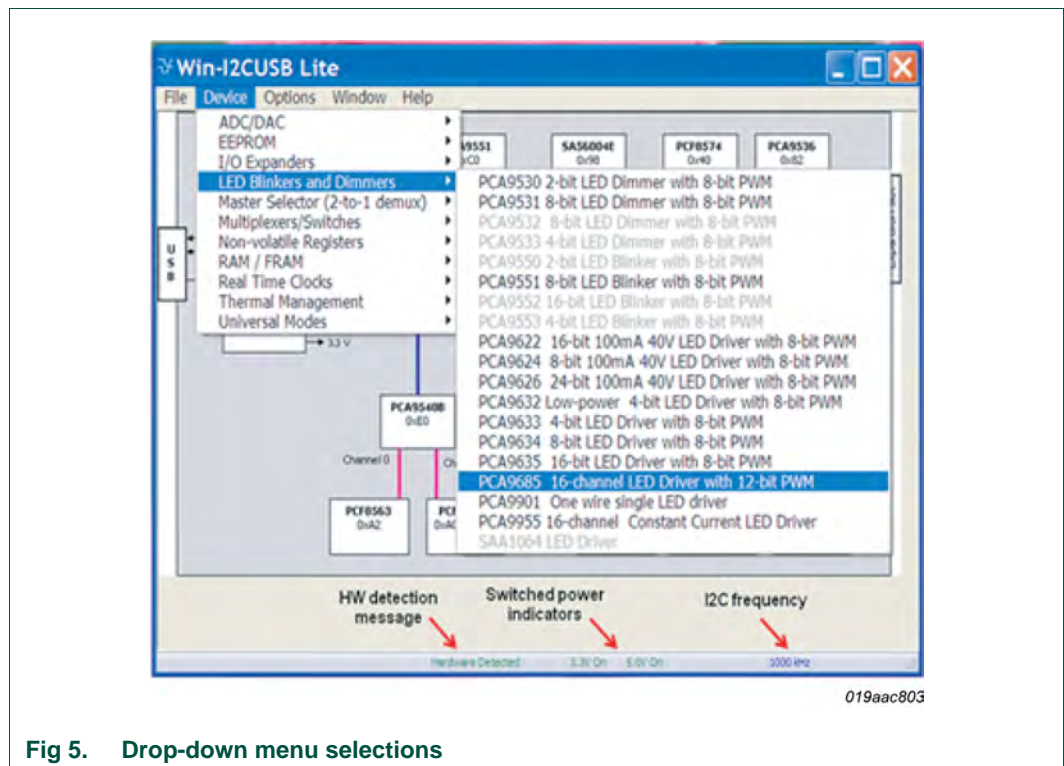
Win-I2CUSB Lite

File Device Options Window Help

ADC/DAC
EEPROM
I/O Expanders
LED Blinkers and Dimmers
Master Selector (2-to-1 demux)
Multiplexers/Switches
Non-volatile Registers
RAM / FRAM
Real Time Clocks
Thermal Management
Universal Modes

9551 0xC0
SA56004E 0x98
PCF8574 0x40
PCA9536 0x82

PCA9530 2-bit LED Dimmer with 8-bit PWM
PCA9531 8-bit LED Dimmer with 8-bit PWM
PCA9532 8-bit LED Dimmer with 8-bit PWM
PCA9533 4-bit LED Dimmer with 8-bit PWM
PCA9550 2-bit LED Blinker with 8-bit PWM
PCA9551 8-bit LED Blinker with 8-bit PWM
PCA9552 16-bit LED Blinker with 8-bit PWM
PCA9553 4-bit LED Blinker with 8-bit PWM
PCA9622 16-bit 100mA 40V LED Driver with 8-bit PWM
PCA9624 8-bit 100mA 40V LED Driver with 8-bit PWM
PCA9626 24-bit 100mA 40V LED Driver with 8-bit PWM
PCA9632 Low-power 4-bit LED Driver with 8-bit PWM
PCA9633 4-bit LED Driver with 8-bit PWM
PCA9634 8-bit LED Driver with 8-bit PWM
PCA9635 16-bit LED Driver with 8-bit PWM
PCA9685 16-channel LED Driver with 12-bit PWM
PCA9901 One wire single LED driver
PCA9955 16-channel Constant Current LED Driver
SAA1064 LED Driver

USB
3.3 V
PCA9540B 0xE0
Channel 0
PCF8563 0xA2
PCI 0xA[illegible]

HW detection message
Switched power indicators
I2C frequency

Hardware Detected 3.3V On 5.0V On 1000 kHz

019aac803

Fig 5. Drop-down menu selections